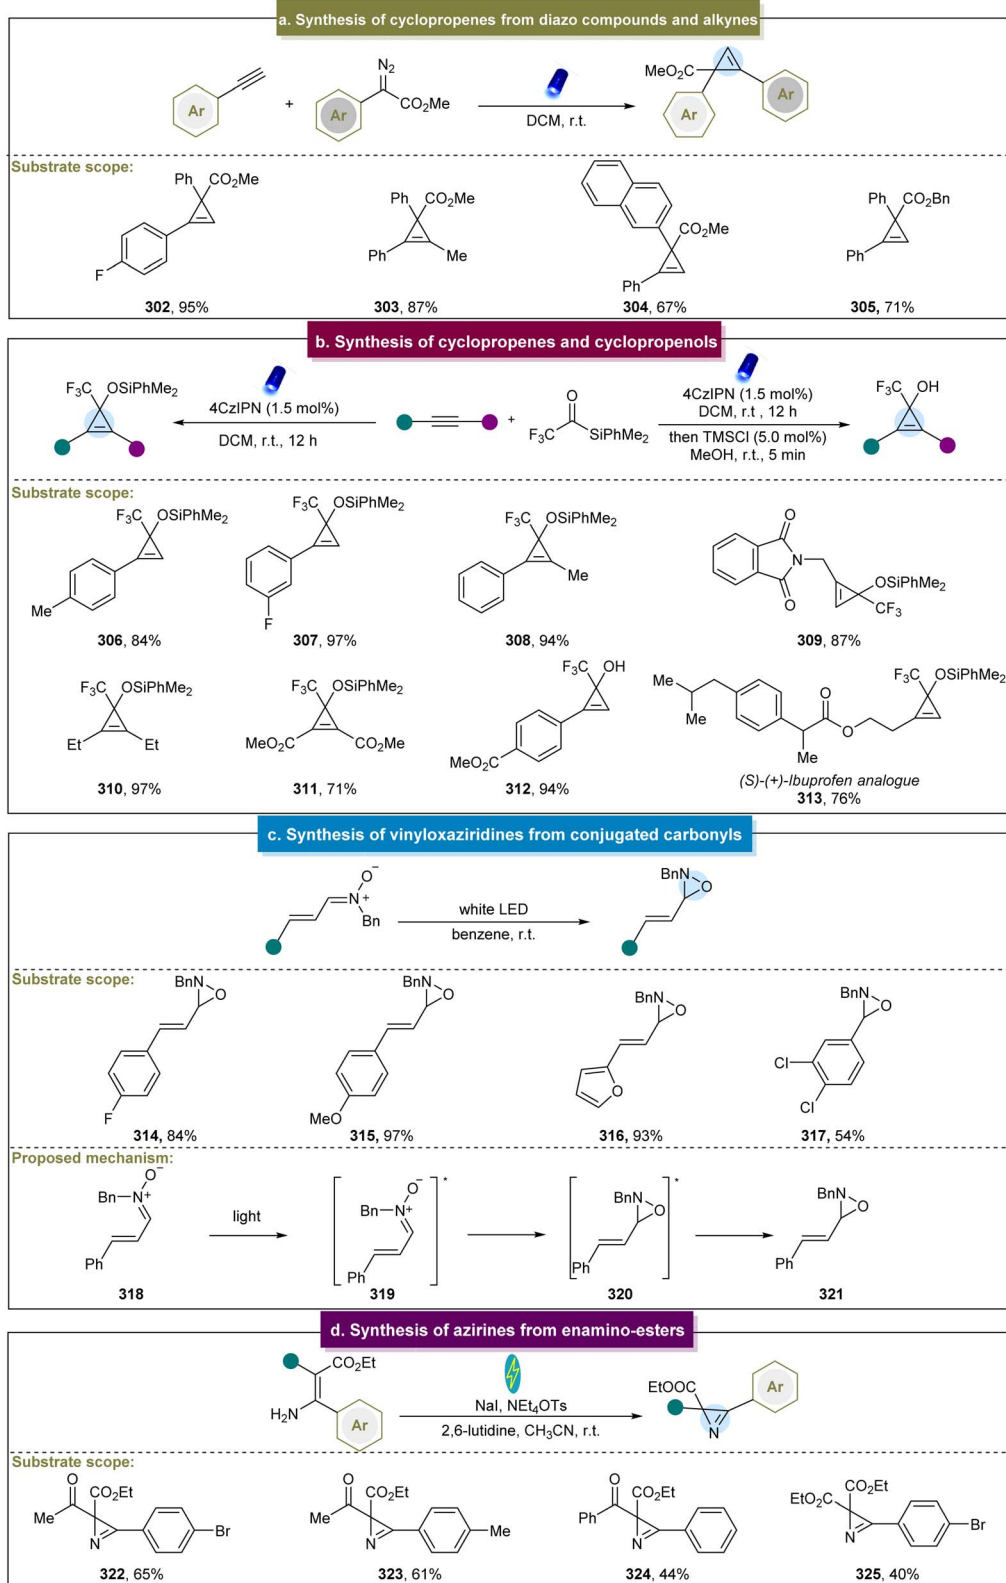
a. Synthesis of cyclopropenes from diazo compounds and alkynes

Ar + Ar $N_2$ $CO_2Me$ DCM, r.t. $MeO_2C$ Ar Ar

Substrate scope:

Ph $CO_2Me$ F **302**, 95%

Ph $CO_2Me$ Ph Me **303**, 87%

$CO_2Me$ Ph **304**, 67%

Ph $CO_2Bn$ Ph **305**, 71%

b. Synthesis of cyclopropenes and cyclopropenols

$F_3C$ $OSiPhMe_2$ 4CzIPN (1.5 mol%) DCM, r.t., 12 h + O $F_3C$ $SiPhMe_2$ 4CzIPN (1.5 mol%) DCM, r.t , 12 h then TMSCl (5.0 mol%) MeOH, r.t., 5 min $F_3C$ OH

Substrate scope:

$F_3C$ $OSiPhMe_2$ Me **306**, 84%

$F_3C$ $OSiPhMe_2$ F **307**, 97%

$F_3C$ $OSiPhMe_2$ Me **308**, 94%

O N O $OSiPhMe_2$ $CF_3$ **309**, 87%

$F_3C$ $OSiPhMe_2$ Et Et **310**, 97%

$F_3C$ $OSiPhMe_2$ $MeO_2C$ $CO_2Me$ **311**, 71%

$F_3C$ OH $MeO_2C$ **312**, 94%

Me Me O O Me $F_3C$ $OSiPhMe_2$ (S)-(+)-Ibuprofen analogue **313**, 76%

c. Synthesis of vinyloxaziridines from conjugated carbonyls

$O^-$ N+ Bn white LED benzene, r.t. BnN O

Substrate scope:

BnN O F **314**, 84%

BnN O MeO **315**, 97%

BnN O O **316**, 93%

BnN O Cl Cl **317**, 54%

Proposed mechanism:

$O^-$ Bn—N+ Ph **318** light Bn—N+ O Ph **319** * BnN O Ph **320** * BnN O Ph **321**

d. Synthesis of azirines from enamino-esters

$CO_2Et$ $H_2N$ Ar NaI, $NEt_4OTs$ 2,6-lutidine, $CH_3CN$, r.t. EtOOC N Ar

Substrate scope:

O $CO_2Et$ Me N Br **322**, 65%

O $CO_2Et$ Me N Me **323**, 61%

O $CO_2Et$ Ph N **324**, 44%

$EtO_2C$ $CO_2Et$ N Br **325**, 40%